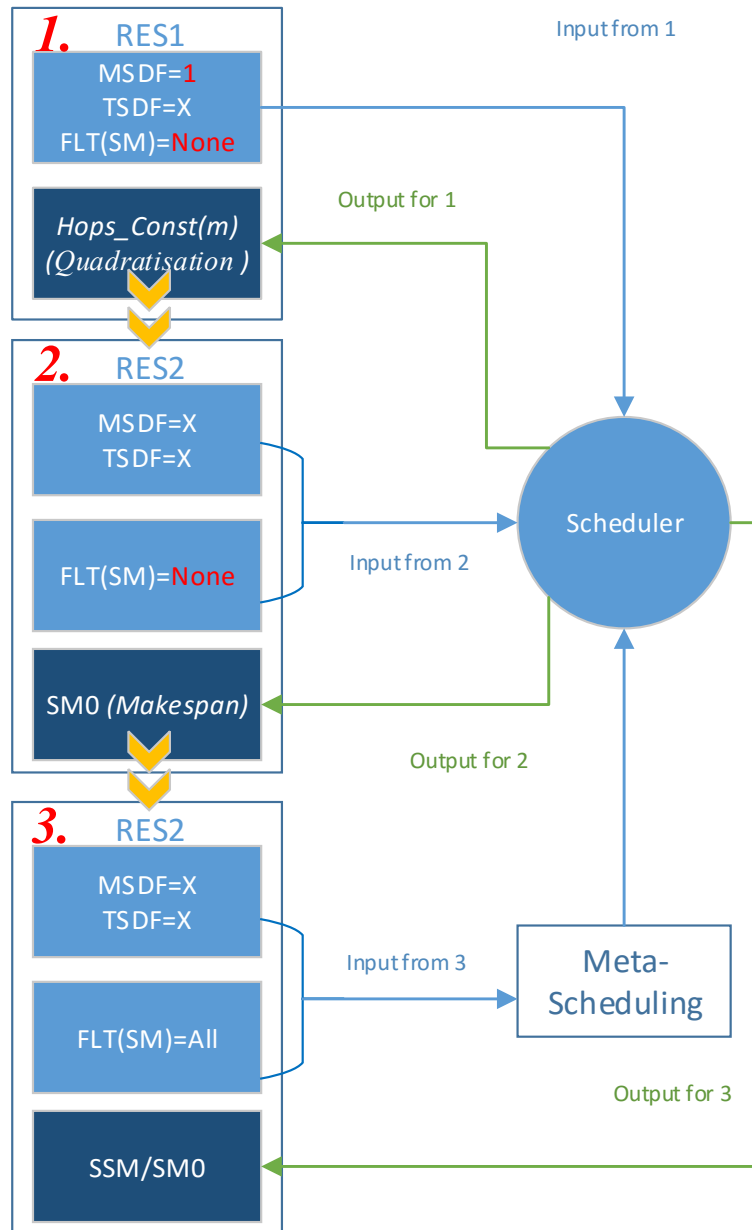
1. RES1

MSDF=1
TSDF=X
FLT(SM)=None

Hops_Const(m)
(Quadratisation )

Input from 1

Output for 1

2. RES2

MSDF=X
TSDF=X

FLT(SM)=None

Input from 2

Scheduler

SM0 (Makespan)

Output for 2

3. RES2

MSDF=X
TSDF=X

Input from 3

Meta-Scheduling

FLT(SM)=All

Output for 3

SSM/SM0